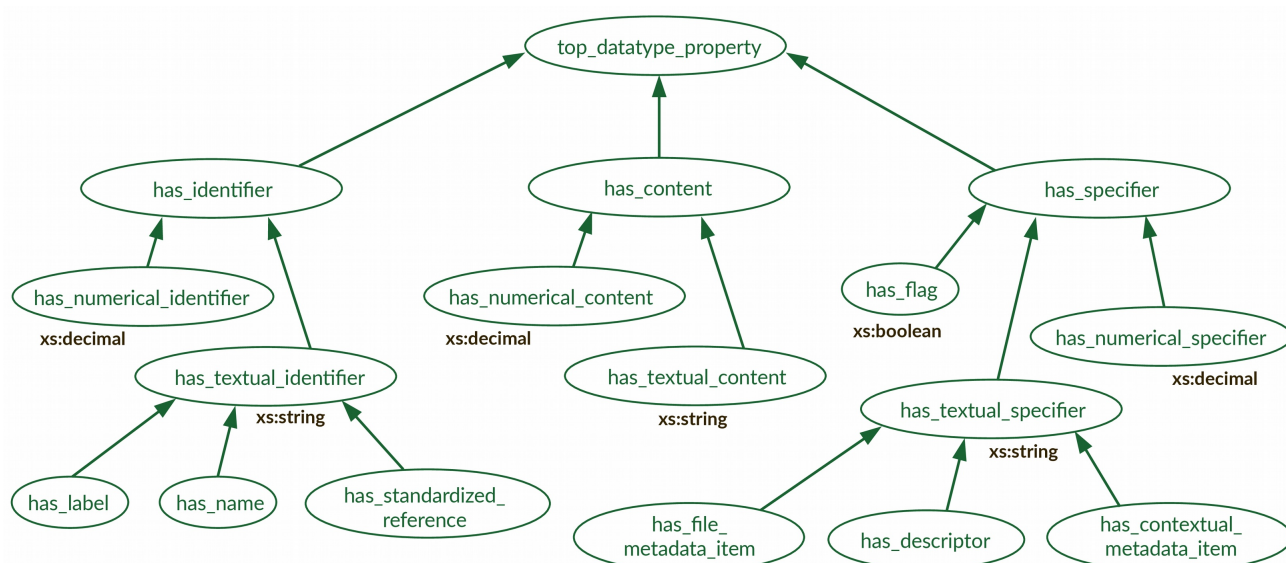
top_datatype_property

has_identifier

has_content

has_specifier

has_numerical_identifier
xs:decimal

has_textual_identifier
xs:string

has_numerical_content
xs:decimal

has_textual_content
xs:string

has_flag
xs:boolean

has_numerical_specifier
xs:decimal

has_textual_specifier
xs:string

has_label

has_name

has_standardized_ reference

has_file_ metadata_item

has_descriptor

has_contextual_ metadata_item